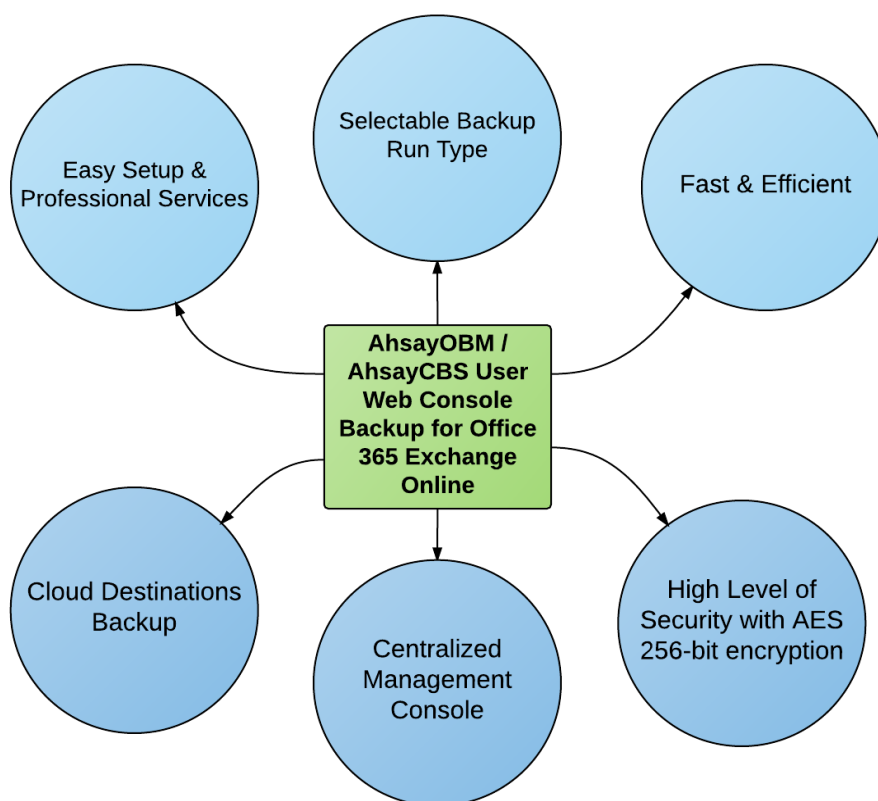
AhsayOBM / AhsayCBS User Web Console Backup for Office 365 Exchange Online

Easy Setup & Professional Services

Selectable Backup Run Type

Fast & Efficient

Cloud Destinations Backup

Centralized Management Console

High Level of Security with AES 256-bit encryption